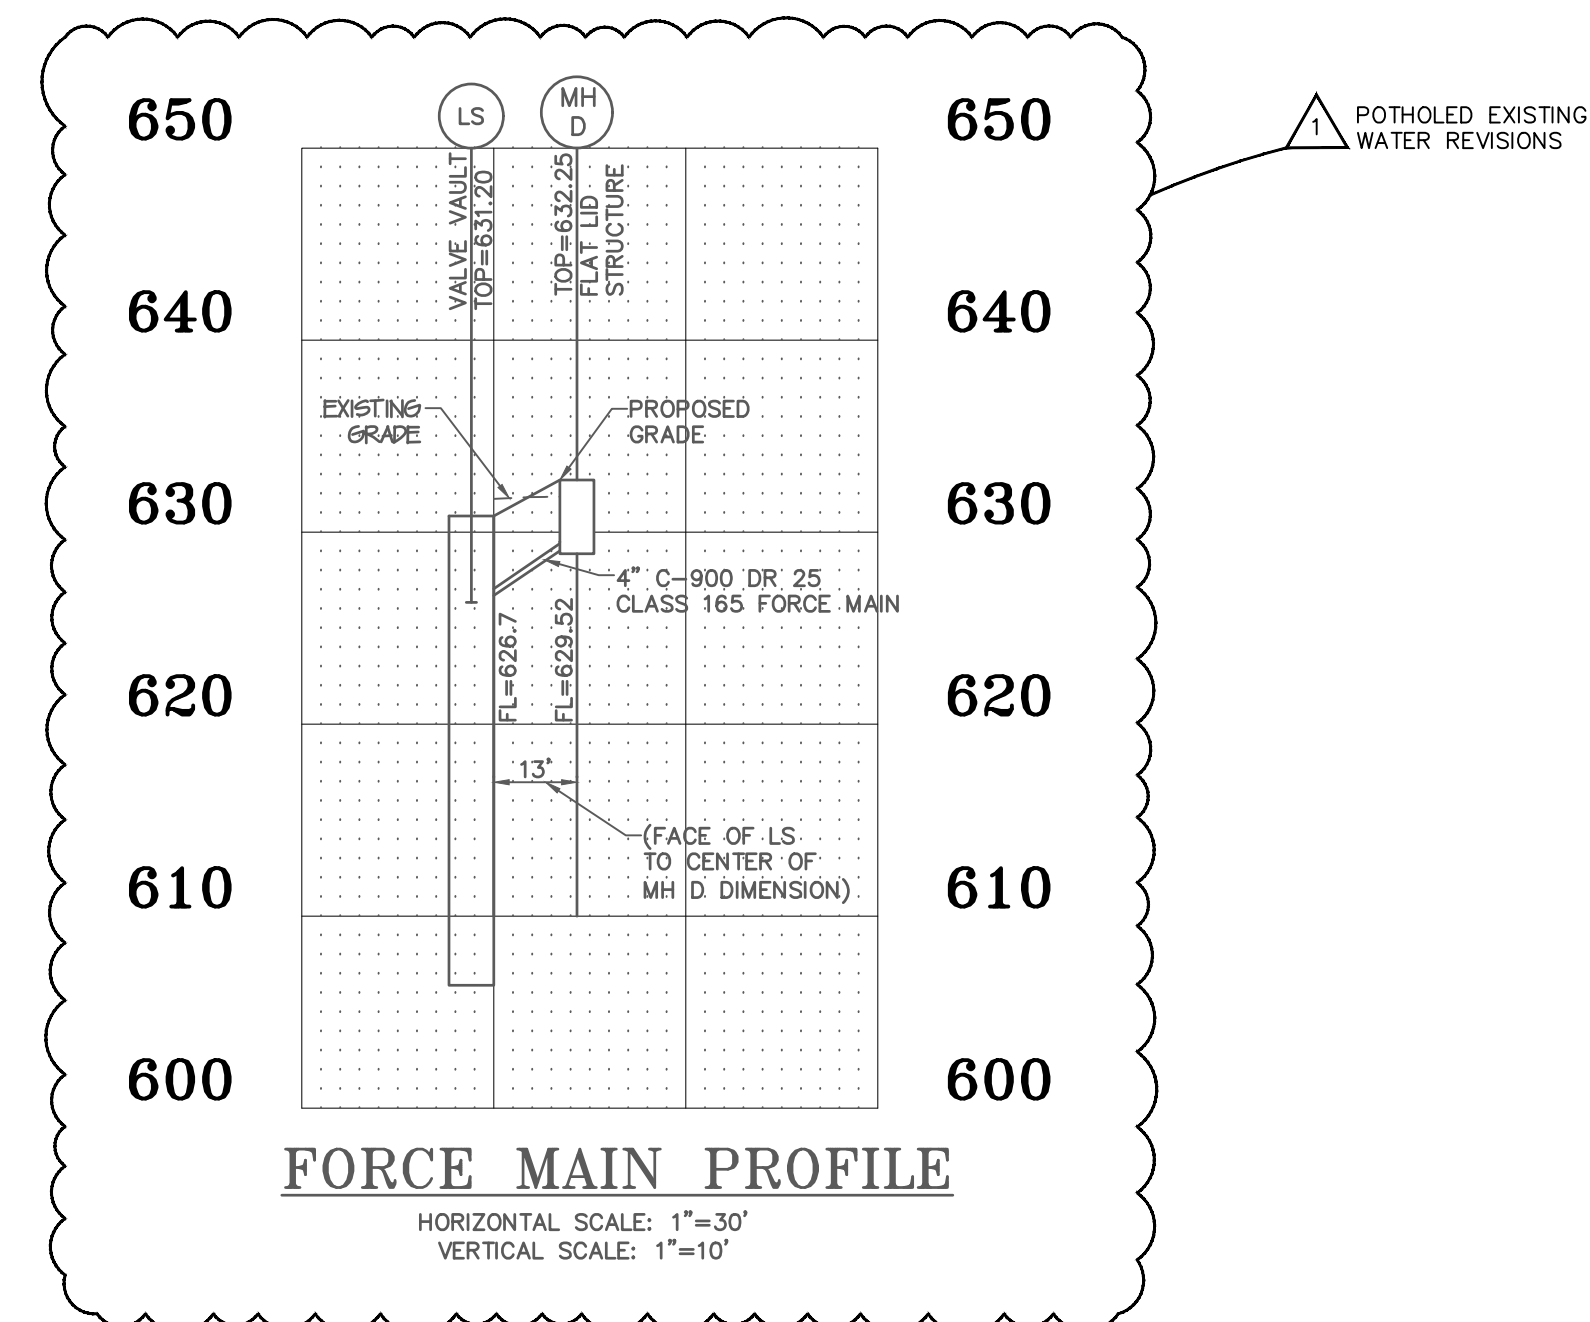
650

LS

MH D

650

1 POTHOLED EXISTING WATER REVISIONS

VALVE VAULT TOP=631.20

TOP=632.25 FLAT LID STRUCTURE

640

640

EXISTING GRADE

PROPOSED GRADE

630

630

4" C-900 DR 25 CLASS 165 FORCE MAIN

FL=626.7

FL=629.52

620

620

13'

(FACE OF LS TO CENTER OF MH D DIMENSION)

610

610

600

600

FORCE MAIN PROFILE

HORIZONTAL SCALE: 1"=30'
VERTICAL SCALE: 1"=10'